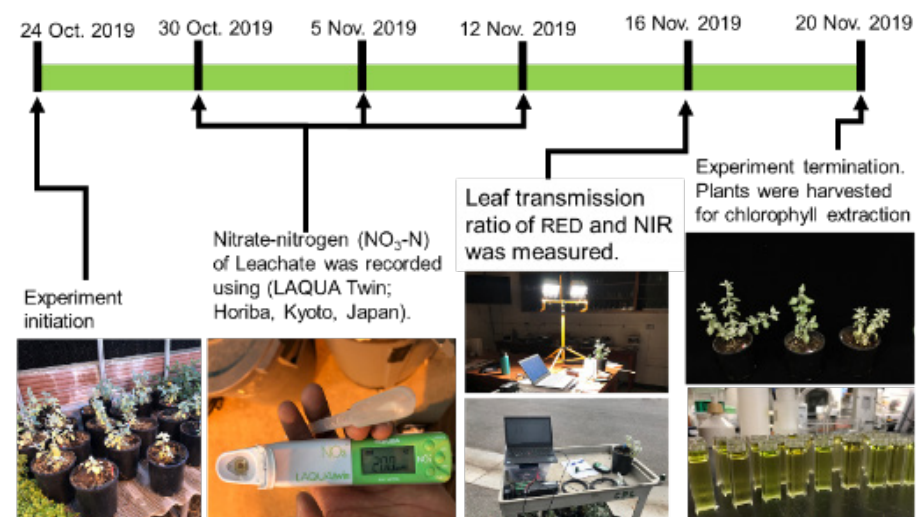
24 Oct. 2019

30 Oct. 2019

5 Nov. 2019

12 Nov. 2019

16 Nov. 2019

20 Nov. 2019

Experiment initiation

Nitrate-nitrogen ($NO_3$-N) of Leachate was recorded using (LAQUA Twin; Horiba, Kyoto, Japan).

Leaf transmission ratio of RED and NIR was measured.

Experiment termination. Plants were harvested for chlorophyll extraction

LAQUAtwin

200

$NO_3^-$